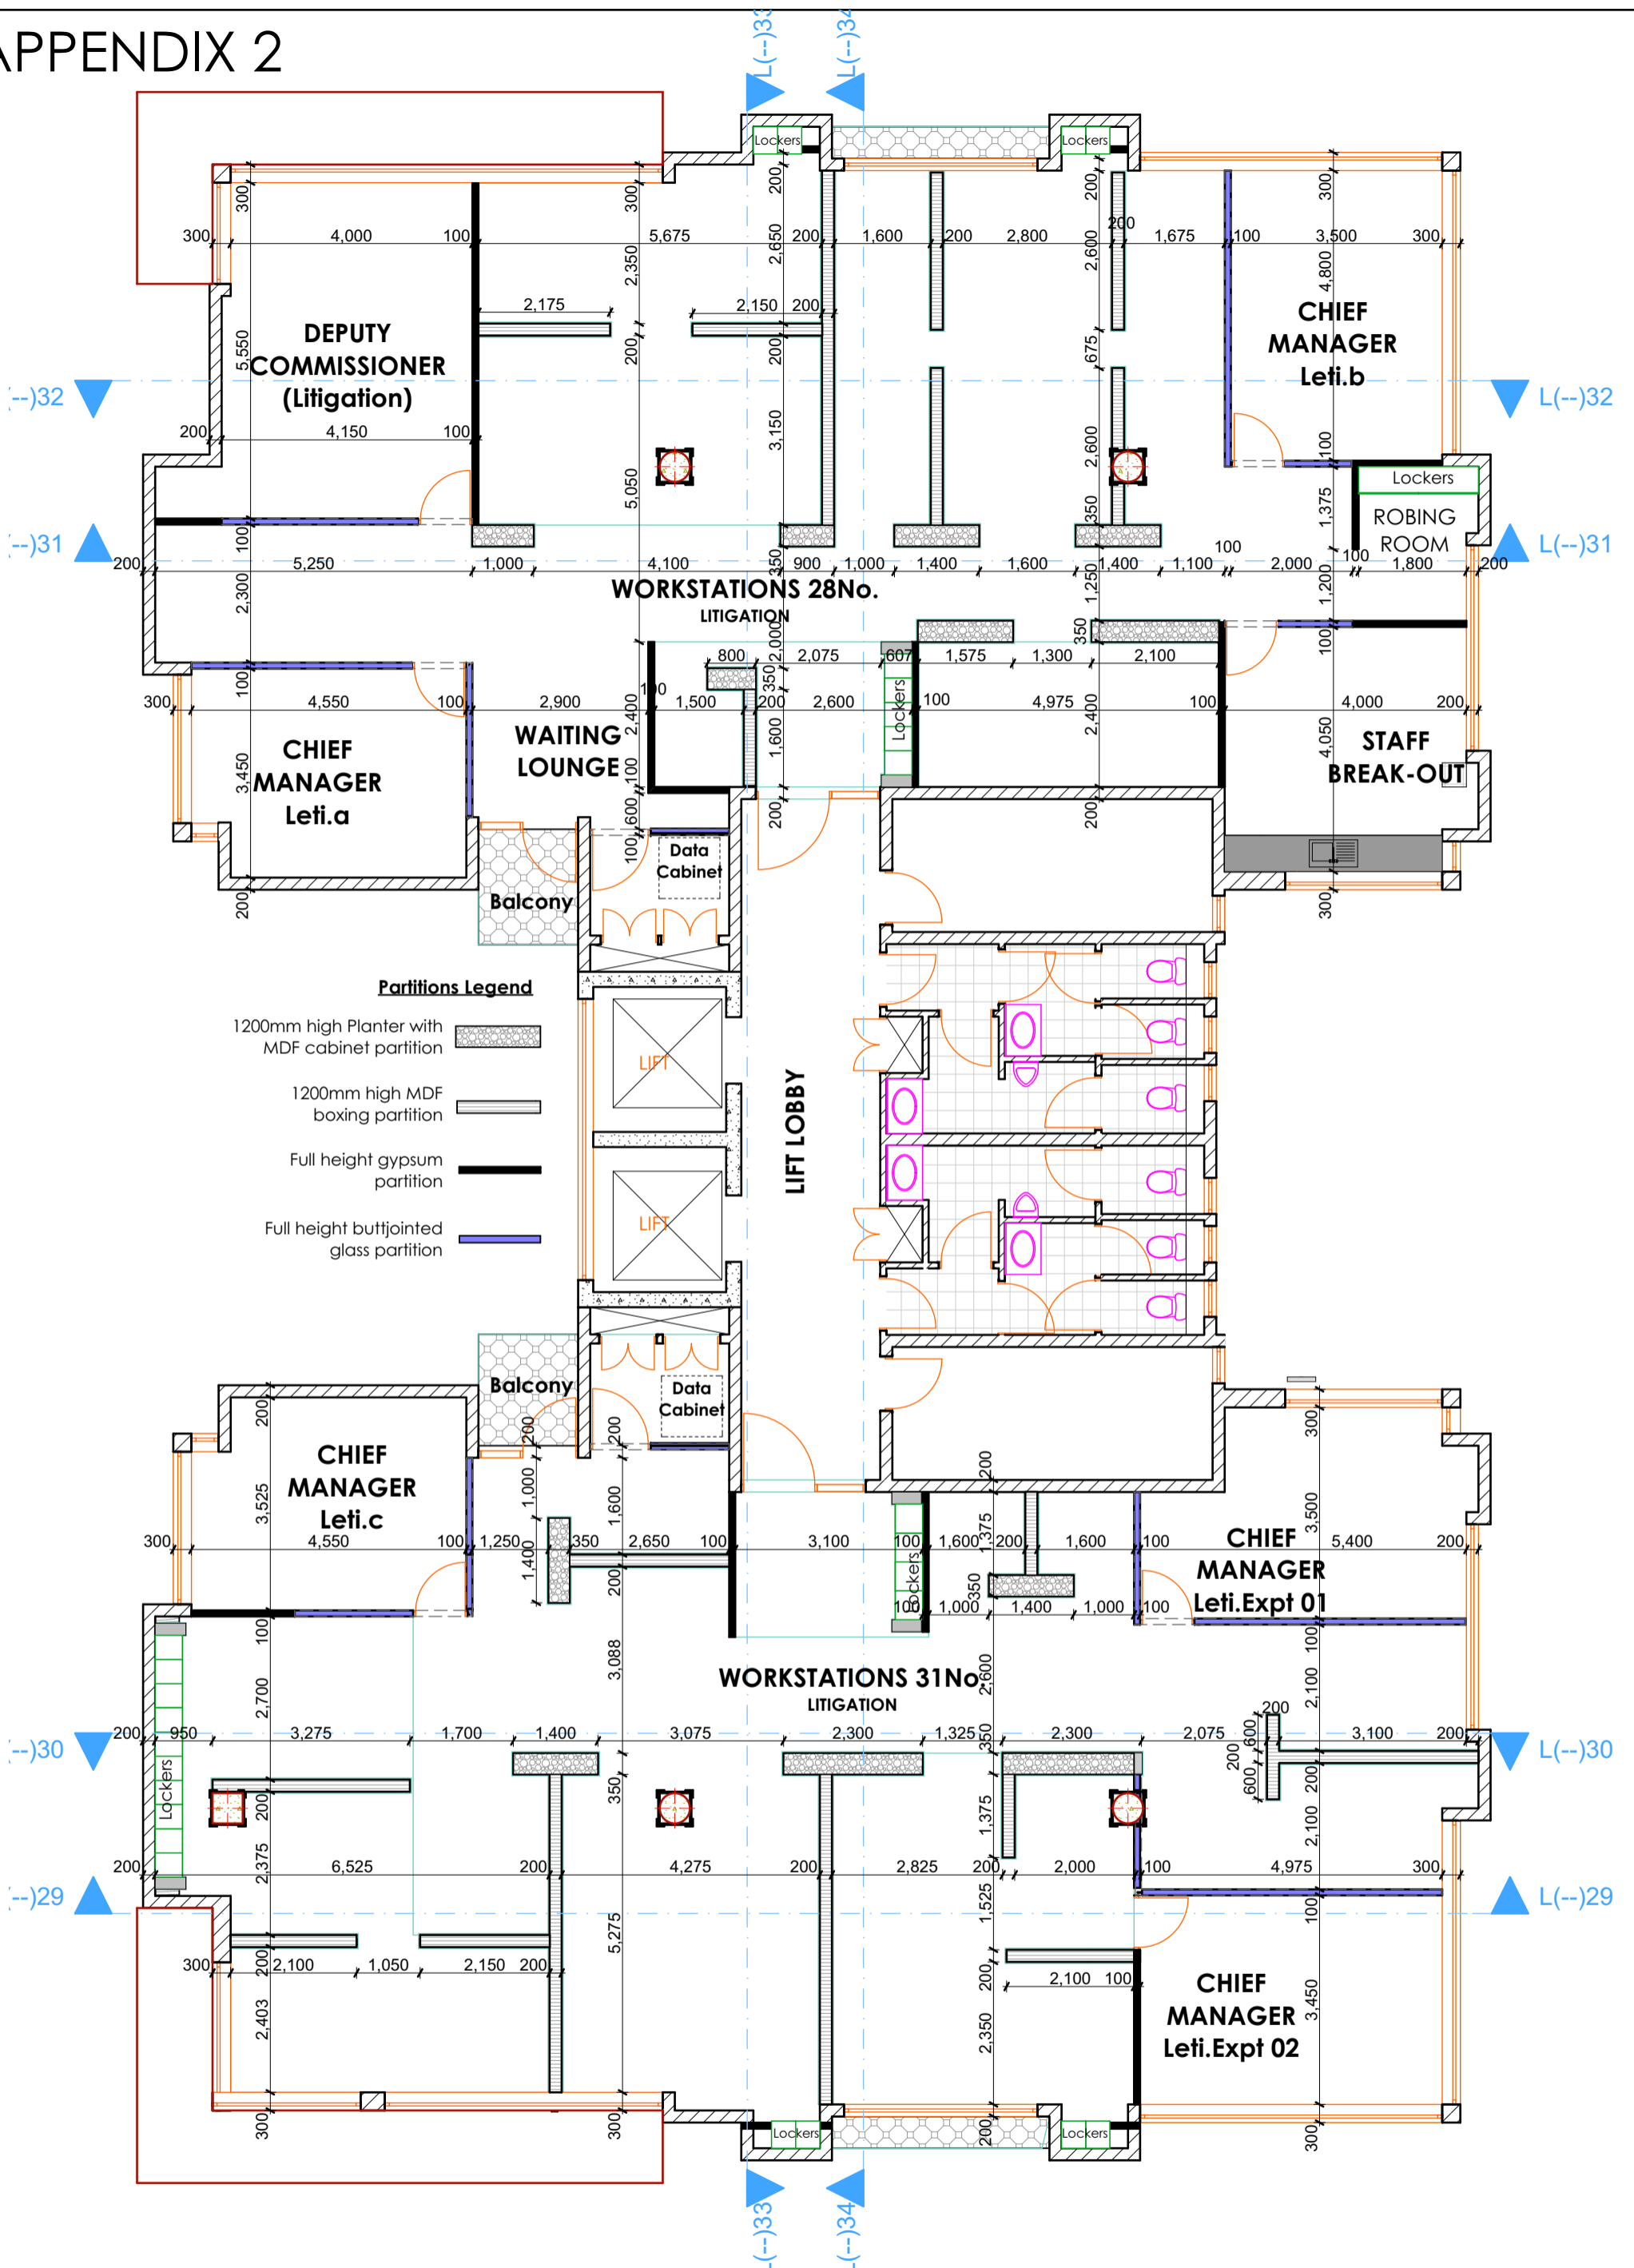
APPENDIX 2

L(--)33
L(--)34

DEPUTY COMMISSIONER (Litigation)

CHIEF MANAGER Leti.b

Lockers
ROBING ROOM

WORKSTATIONS 28No.
LITIGATION

CHIEF MANAGER Leti.a

WAITING LOUNGE

STAFF BREAK-OUT

Data Cabinet

Balcony

Partitions Legend
1200mm high Planter with MDF cabinet partition
1200mm high MDF boxing partition
Full height gypsum partition
Full height buttjointed glass partition

LIFT
LIFT
LIFT LOBBY

Balcony

Data Cabinet

CHIEF MANAGER Leti.c

CHIEF MANAGER Leti.Expt 01

WORKSTATIONS 31No.
LITIGATION

CHIEF MANAGER Leti.Expt 02

Lockers
Lockers
Lockers
Lockers
Lockers
Lockers
Lockers

L(--)32
L(--)31
L(--)30
L(--)29

300 4,000 100 5,675 200 1,600 200 2,800 200 1,675 100 3,500 300
2,175 2,150 200
200 4,150 100
200 5,250 1,000 4,100 900 1,000 1,400 1,600 1,400 1,100 100 2,000 100 1,800 200
800 2,075 607 1,575 1,300 2,100
300 4,550 100 2,900 100 1,500 200 2,600 100 4,975 100 4,000 200
300 4,550 100 1,250 350 2,650 100 3,100 100 1,600 200 1,600 100 5,400 200
1,000 1,400 1,000 100
200 950 3,275 1,700 1,400 3,075 2,300 1,325 2,300 2,075 3,100 200
200 6,525 200 4,275 200 2,825 200 2,000 100 4,975 300
300 200 2,100 1,050 2,150 200 2,100 100
300 2,350 5,550 2,650 200 3,150 5,050 2,600 4,800 675 2,600 350 1,375 100 2,300 1,250 350 2,000 350 2,400 100 600 1,600 3,450 4,050 200 300 100 1,000 1,600 3,525 200 3,500 375 350 1,400 3,088 2,700 2,100 600 2,375 1,375 1,525 5,275 2,403 2,350 3,450 300